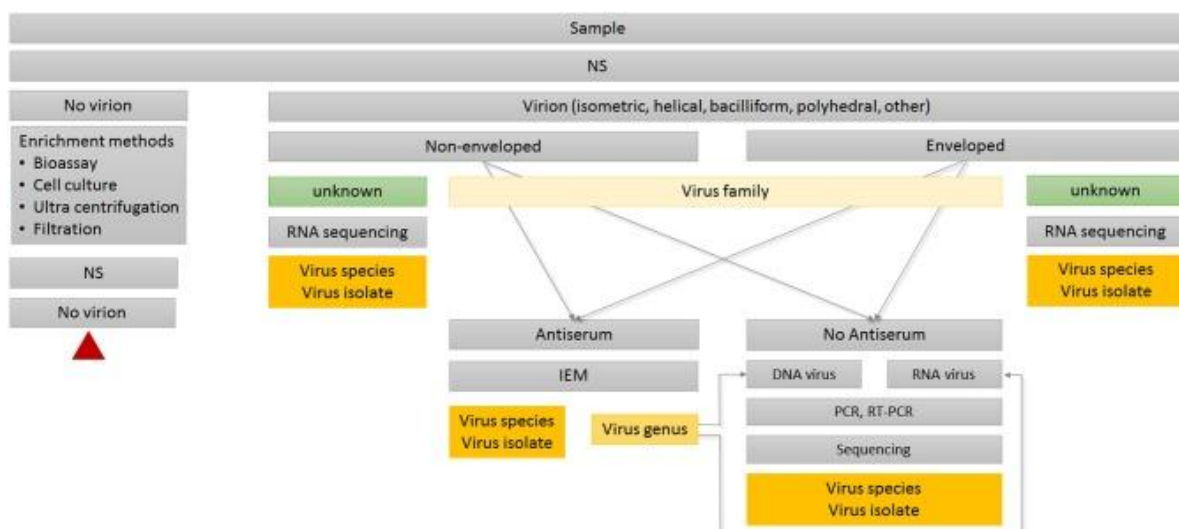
Sample

NS

No virion

Enrichment methods
• Bioassay
• Cell culture
• Ultra centrifugation
• Filtration

NS

No virion

Virion (isometric, helical, bacilliform, polyhedral, other)

Non-enveloped

Enveloped

unknown

RNA sequencing

Virus species
Virus isolate

Virus family

unknown

RNA sequencing

Virus species
Virus isolate

Antiserum

IEM

Virus species
Virus isolate

Virus genus

No Antiserum

DNA virus

RNA virus

PCR, RT-PCR

Sequencing

Virus species
Virus isolate